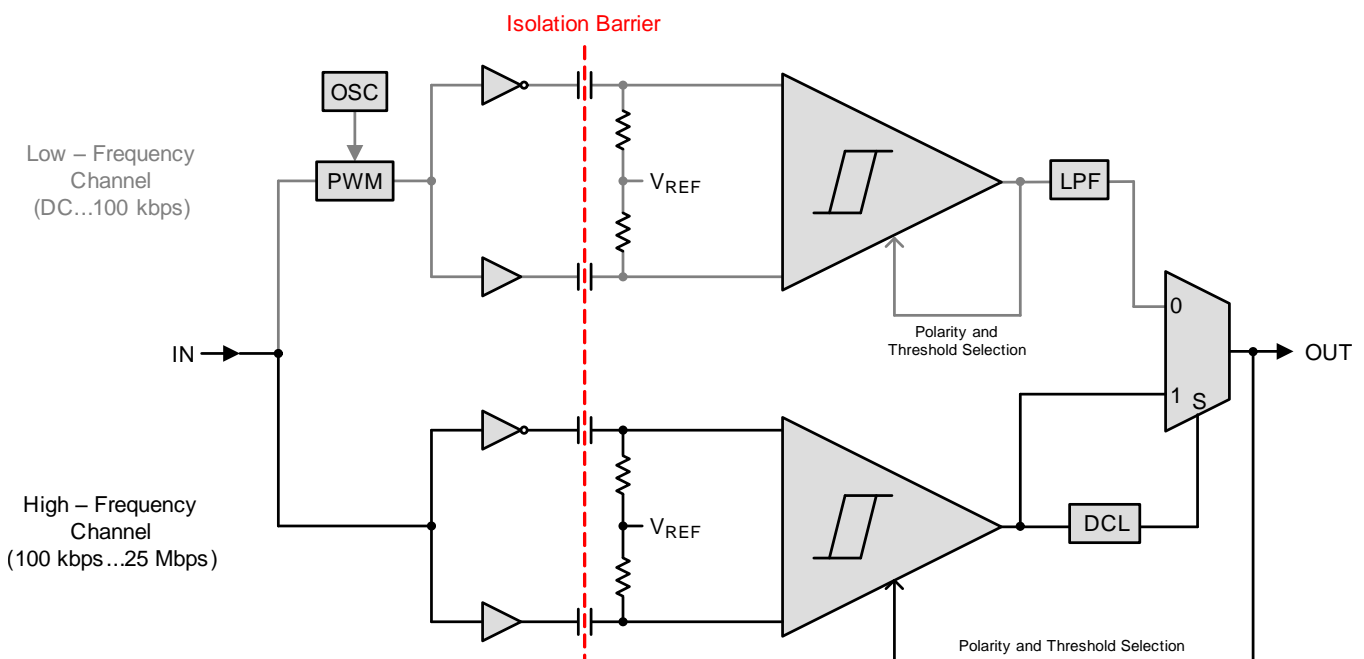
Isolation Barrier

OSC

Low – Frequency Channel (DC...100 kbps)

PWM

$V_{REF}$

LPF

Polarity and Threshold Selection

0

IN

OUT

1

S

High – Frequency Channel (100 kbps...25 Mbps)

$V_{REF}$

DCL

Polarity and Threshold Selection